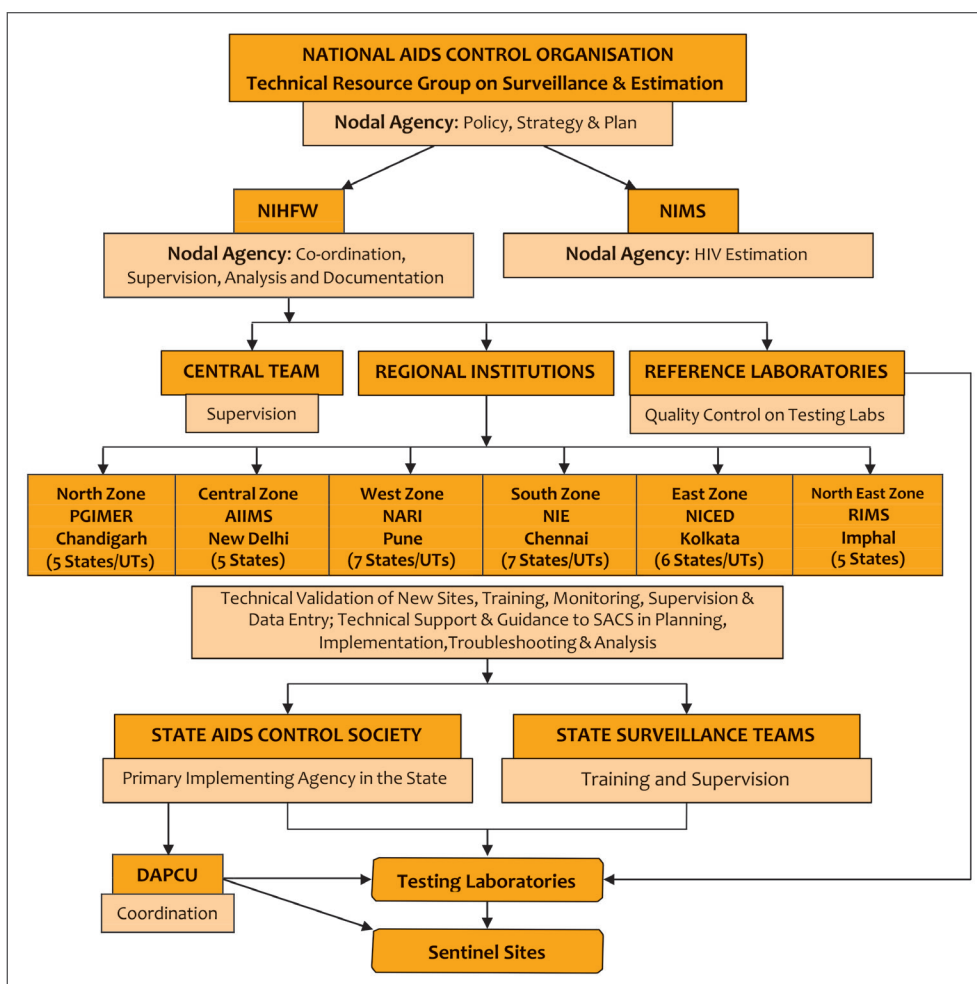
NATIONAL AIDS CONTROL ORGANISATION
Technical Resource Group on Surveillance & Estimation

Nodal Agency: Policy, Strategy & Plan

NIHFW

Nodal Agency: Co-ordination, Supervision, Analysis and Documentation

NIMS

Nodal Agency: HIV Estimation

CENTRAL TEAM

Supervision

REGIONAL INSTITUTIONS

REFERENCE LABORATORIES

Quality Control on Testing Labs

| North Zone PGIMER Chandigarh (5 States/UTs) | Central Zone AIIMS New Delhi (5 States) | West Zone NARI Pune (7 States/UTs) | South Zone NIE Chennai (7 States/UTs) | East Zone NICED Kolkata (6 States/UTs) | North East Zone RIMS Imphal (5 States) |
|---|---|---|---|---|---|

Technical Validation of New Sites, Training, Monitoring, Supervision & Data Entry; Technical Support & Guidance to SACS in Planning, Implementation,Troubleshooting & Analysis

STATE AIDS CONTROL SOCIETY

Primary Implementing Agency in the State

STATE SURVEILLANCE TEAMS

Training and Supervision

DAPCU

Coordination

Testing Laboratories

Sentinel Sites